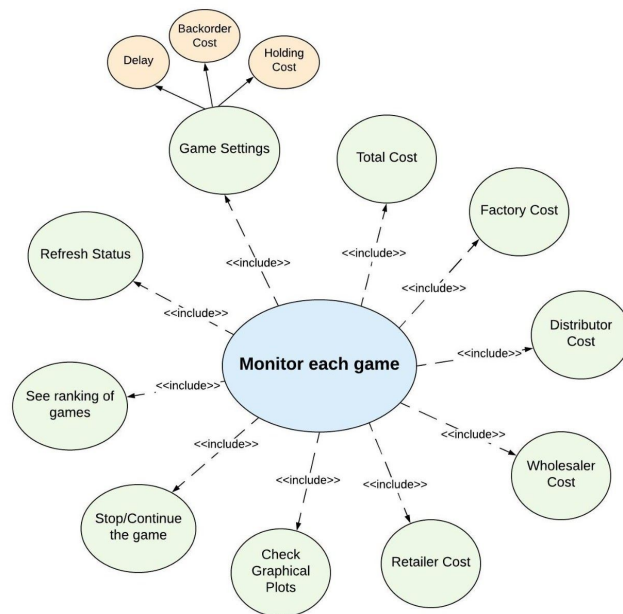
Backorder Cost

Delay

Holding Cost

Game Settings

Total Cost

Factory Cost

Refresh Status

<<include>>

<<include>>

<<include>>

<<include>>

Distributor Cost

<<include>>

Monitor each game

<<include>>

See ranking of games

<<include>>

<<include>>

<<include>>

Wholesaler Cost

<<include>>

<<include>>

Stop/Continue the game

Check Graphical Plots

Retailer Cost